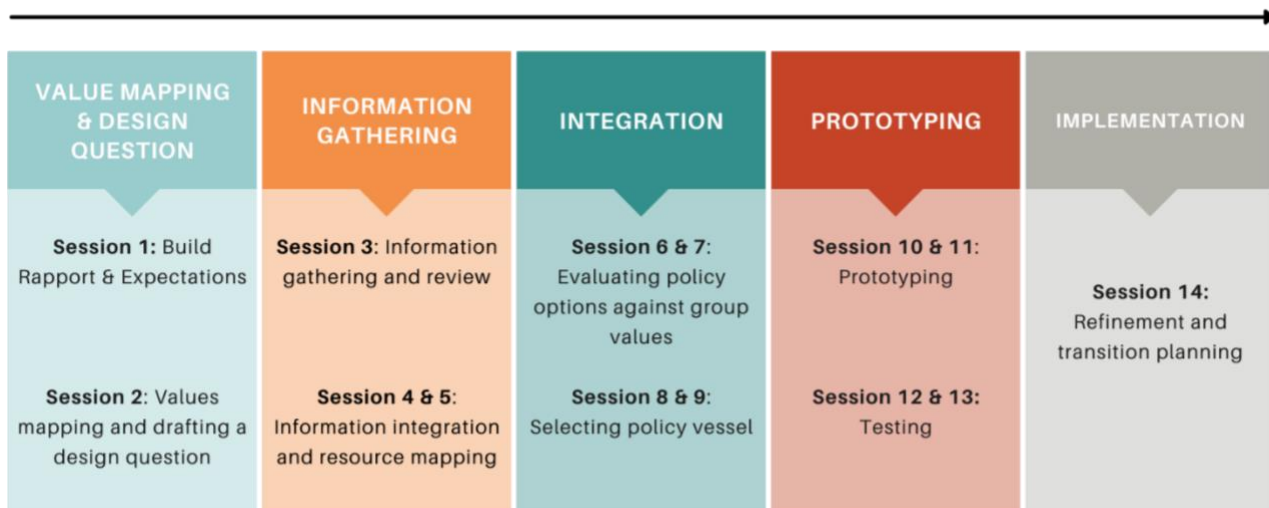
VALUE MAPPING & DESIGN QUESTION

Session 1: Build Rapport & Expectations

Session 2: Values mapping and drafting a design question

INFORMATION GATHERING

Session 3: Information gathering and review

Session 4 & 5: Information integration and resource mapping

INTEGRATION

Session 6 & 7: Evaluating policy options against group values

Session 8 & 9: Selecting policy vessel

PROTOTYPING

Session 10 & 11: Prototyping

Session 12 & 13: Testing

IMPLEMENTATION

Session 14: Refinement and transition planning